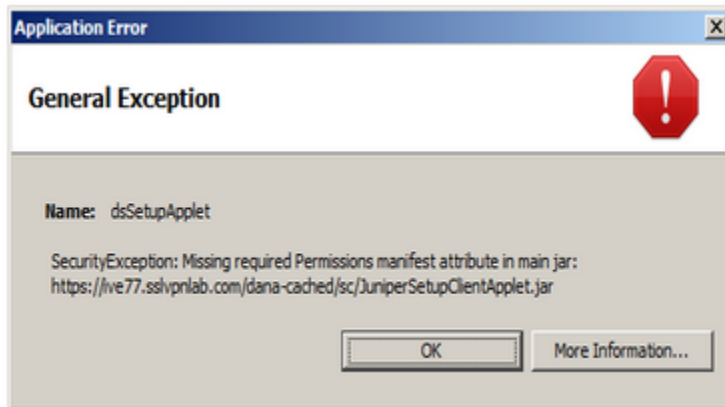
Application Error

X

General Exception

Name: dsSetupApplet

SecurityException: Missing required Permissions manifest attribute in main jar: https://ive77.sslvpnlab.com/dana-cached/sc/JuniperSetupClientApplet.jar

OK

More Information...